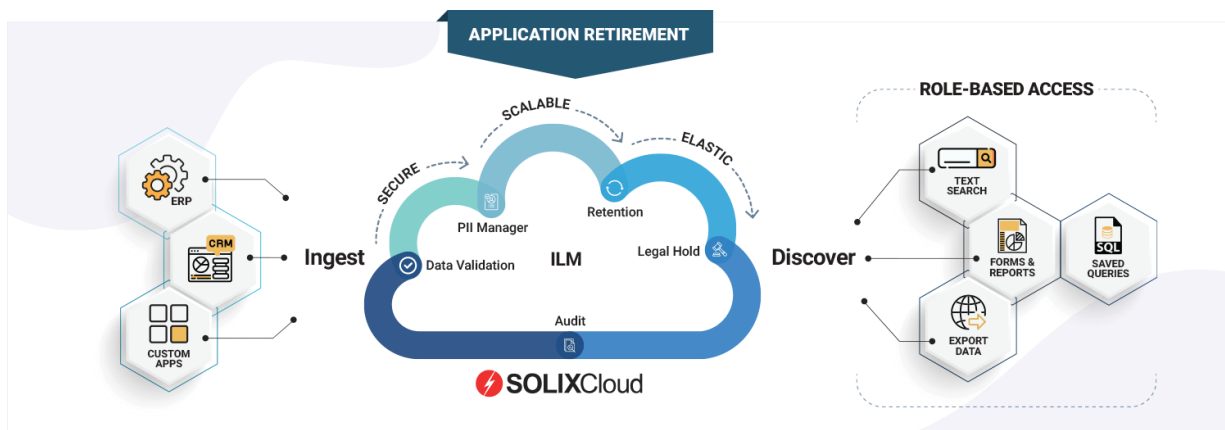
APPLICATION RETIREMENT

ERP

CRM

CUSTOM APPS

Ingest

SECURE

SCALABLE

ELASTIC

PII Manager

Retention

Data Validation

ILM

Legal Hold

Audit

SOLIXCloud

Discover

ROLE-BASED ACCESS

TEXT SEARCH

FORMS & REPORTS

SQL

SAVED QUERIES

EXPORT DATA